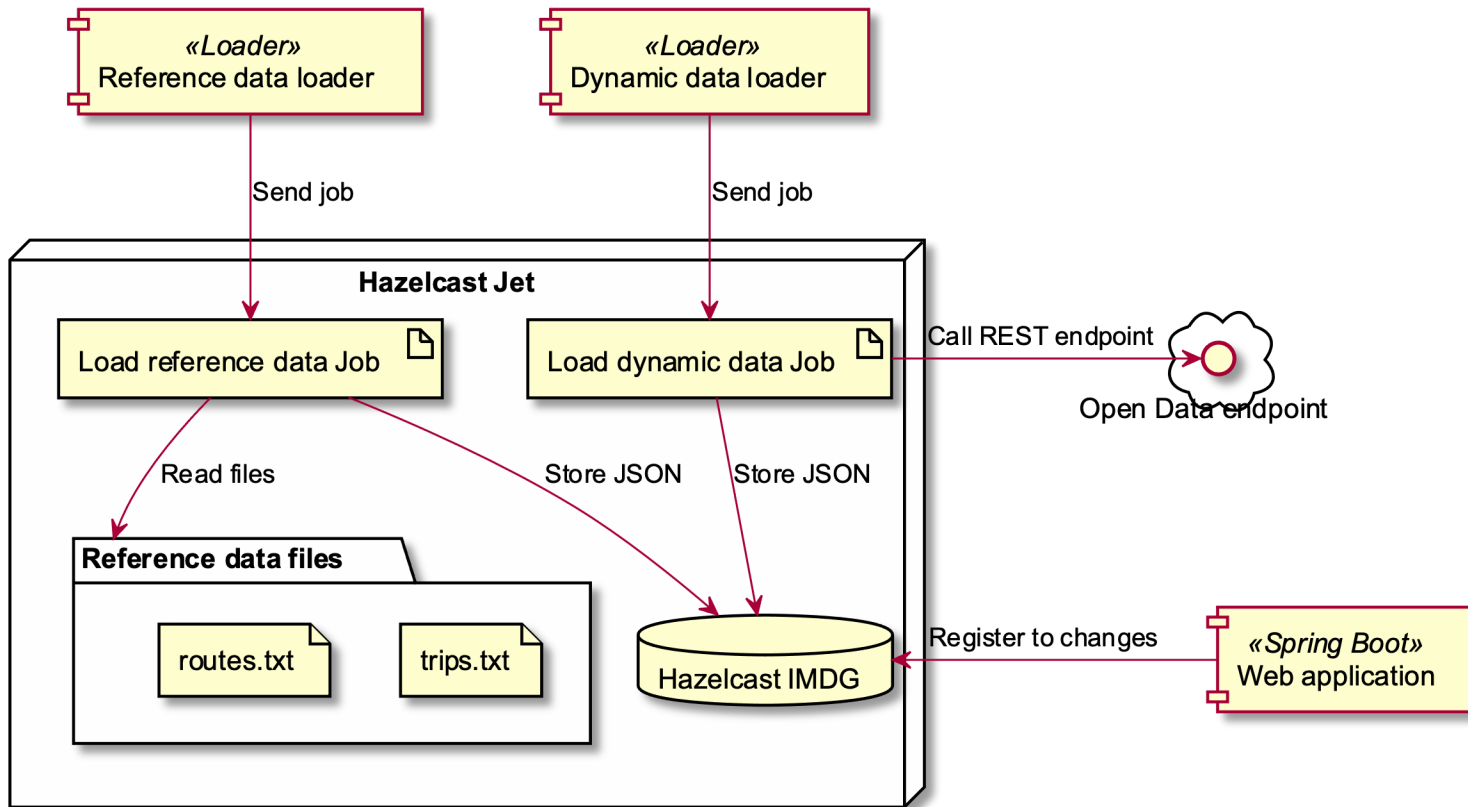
«Loader»
Reference data loader

«Loader»
Dynamic data loader

Send job

Send job

Hazelcast Jet

Load reference data Job

Load dynamic data Job

Call REST endpoint

Open Data endpoint

Read files

Store JSON

Store JSON

Reference data files

routes.txt

trips.txt

Hazelcast IMDG

Register to changes

«Spring Boot»
Web application